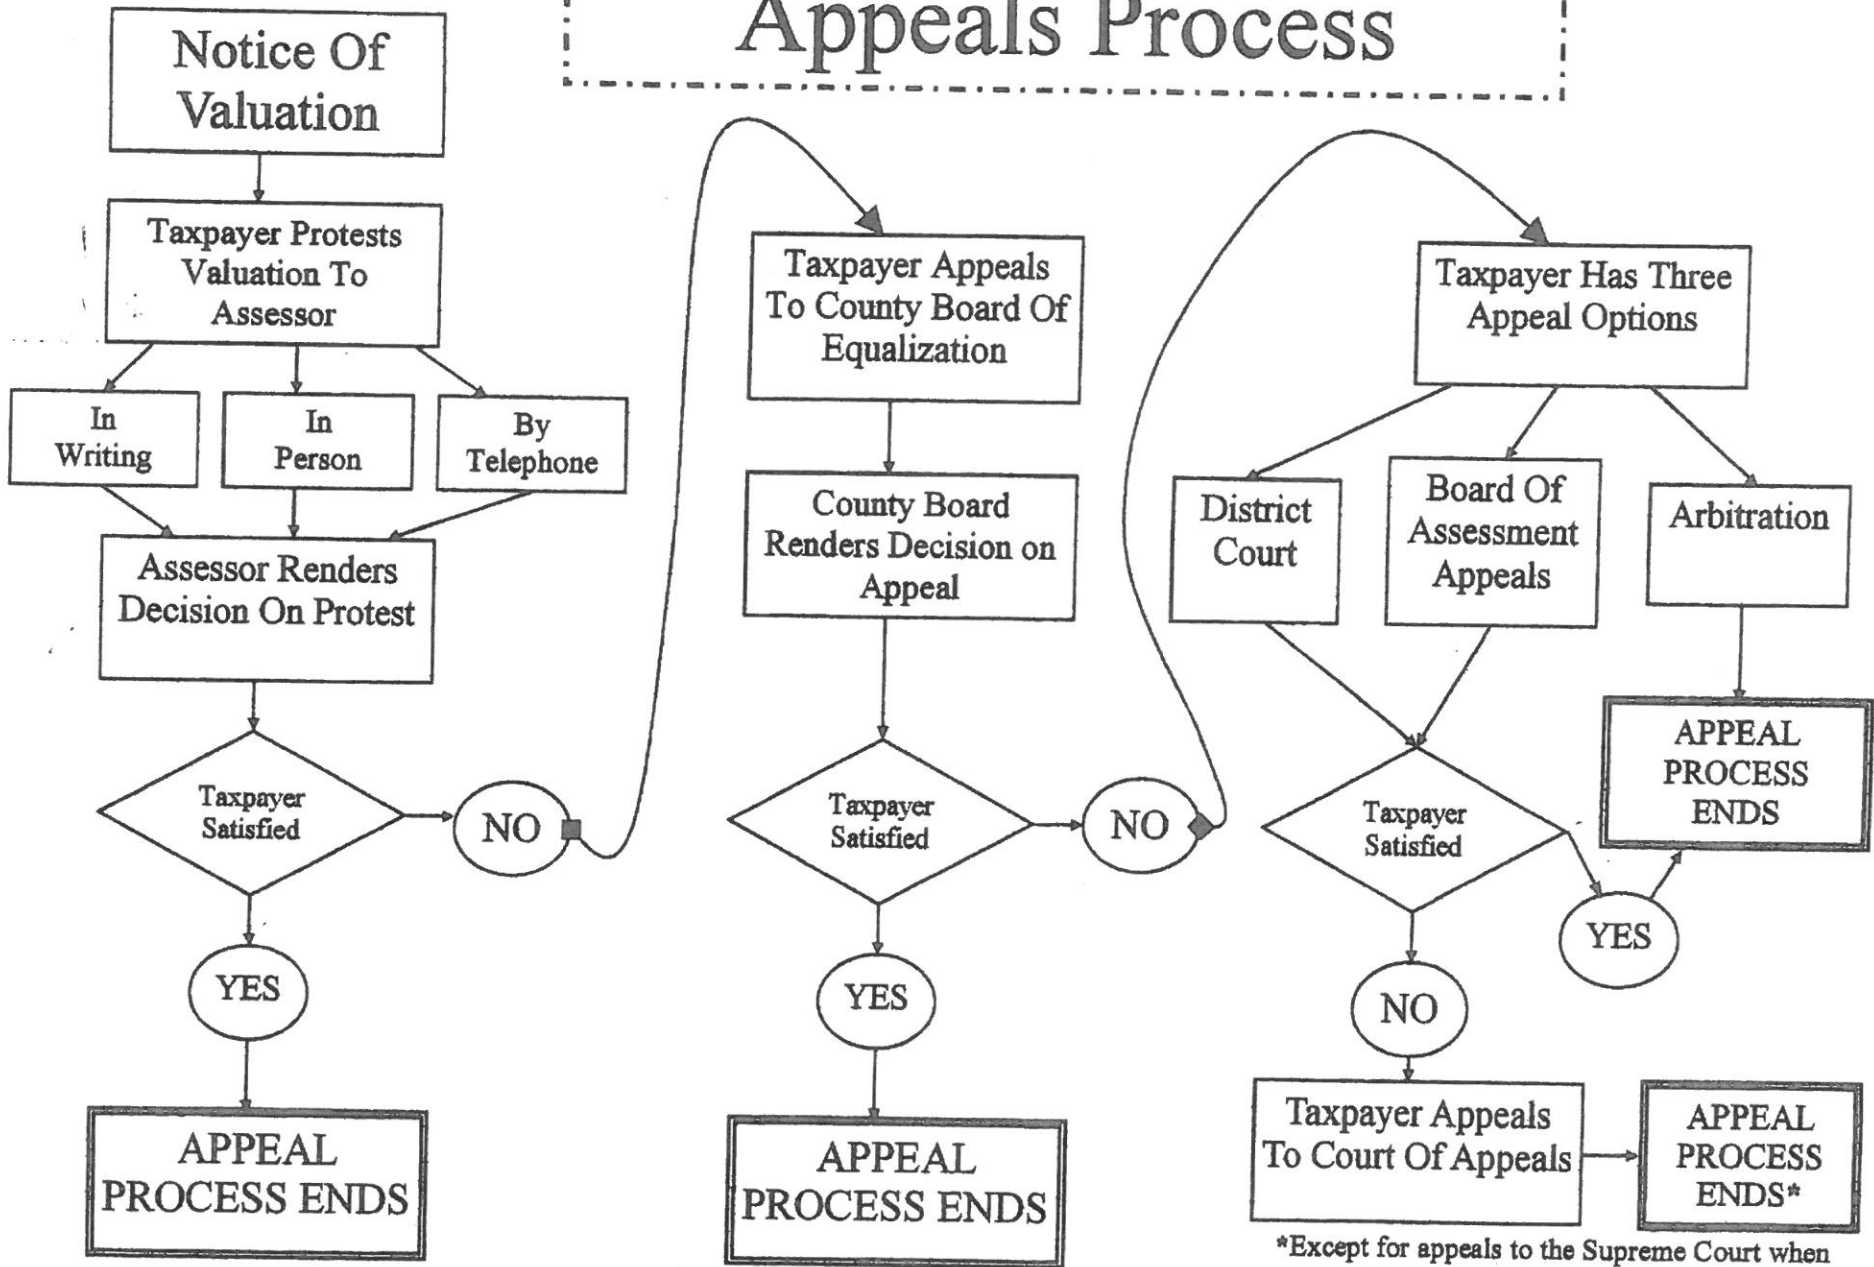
Appeals Process

Notice Of Valuation

Taxpayer Protests Valuation To Assessor

In Writing

In Person

By Telephone

Assessor Renders Decision On Protest

Taxpayer Satisfied

NO

YES

APPEAL PROCESS ENDS

Taxpayer Appeals To County Board Of Equalization

County Board Renders Decision on Appeal

Taxpayer Satisfied

NO

YES

APPEAL PROCESS ENDS

Taxpayer Has Three Appeal Options

District Court

Board Of Assessment Appeals

Arbitration

APPEAL PROCESS ENDS

Taxpayer Satisfied

YES

NO

Taxpayer Appeals To Court Of Appeals

APPEAL PROCESS ENDS*

*Except for appeals to the Supreme Court when